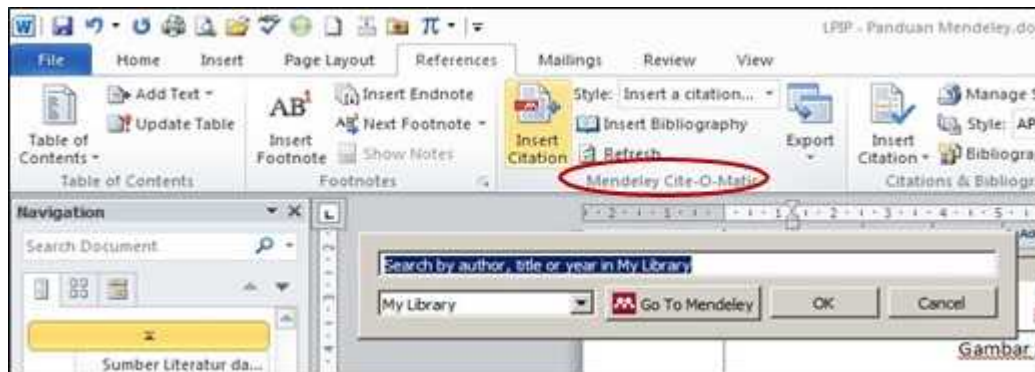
LPIP - Panduan Mendeley.do

File | Home | Insert | Page Layout | References | Mailings | Review | View

Add Text
Update Table
Table of Contents
Table of Contents

$AB^1$
Insert Footnote
Insert Endnote
$AB^1$ Next Footnote
Show Notes
Footnotes

Insert Citation
Style: Insert a citation...
Insert Bibliography
Refresh
Mendeley Cite-O-Matic

Export

Insert Citation
Manage S
Style: AP
Bibliogra
Citations & Bibliogr

Navigation
Search Document

Sumber Literatur da...

Search by author, title or year in My Library
My Library
Go To Mendeley
OK
Cancel

Gambar